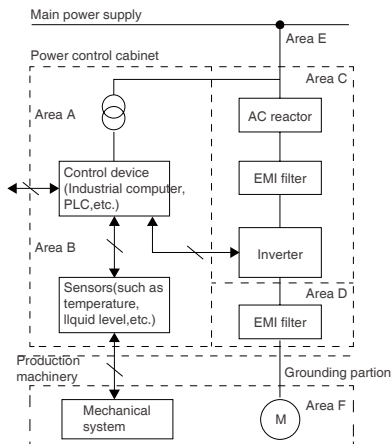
Main power supply

Area E

Power control cabinet

Area C

Area A

AC reactor

Control device (Industrial computer, PLC,etc.)

EMI filter

Area B

Inverter

Area D

Sensors(such as temperature, liquid level,etc.)

EMI filter

Production machinery

Grounding partion

Area F

Mechanical system

M